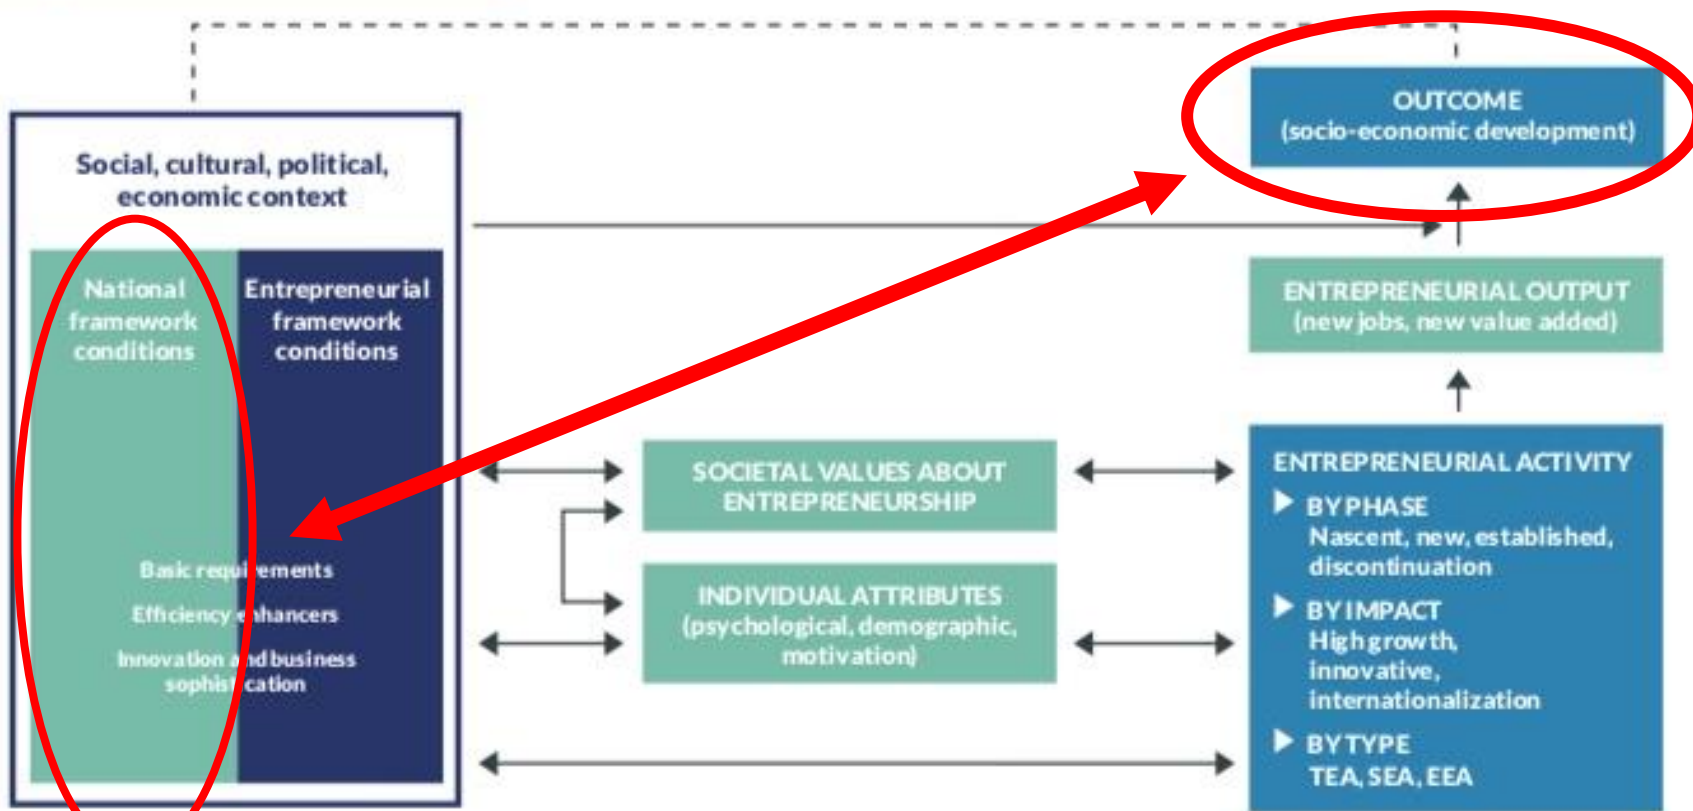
Social, cultural, political, economic context

National framework conditions

Entrepreneurial framework conditions

Basic requi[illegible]ements

Efficiency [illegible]hancers

Innovation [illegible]d business sophist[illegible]cation

SOCIETAL VALUES ABOUT ENTREPRENEURSHIP

INDIVIDUAL ATTRIBUTES (psychological, demographic, motivation)

OUTCOME (socio-economic development)

ENTREPRENEURIAL OUTPUT (new jobs, new value added)

ENTREPRENEURIAL ACTIVITY

BY PHASE
Nascent, new, established, discontinuation

BY IMPACT
High growth, innovative, internationalization

BY TYPE
TEA, SEA, EEA